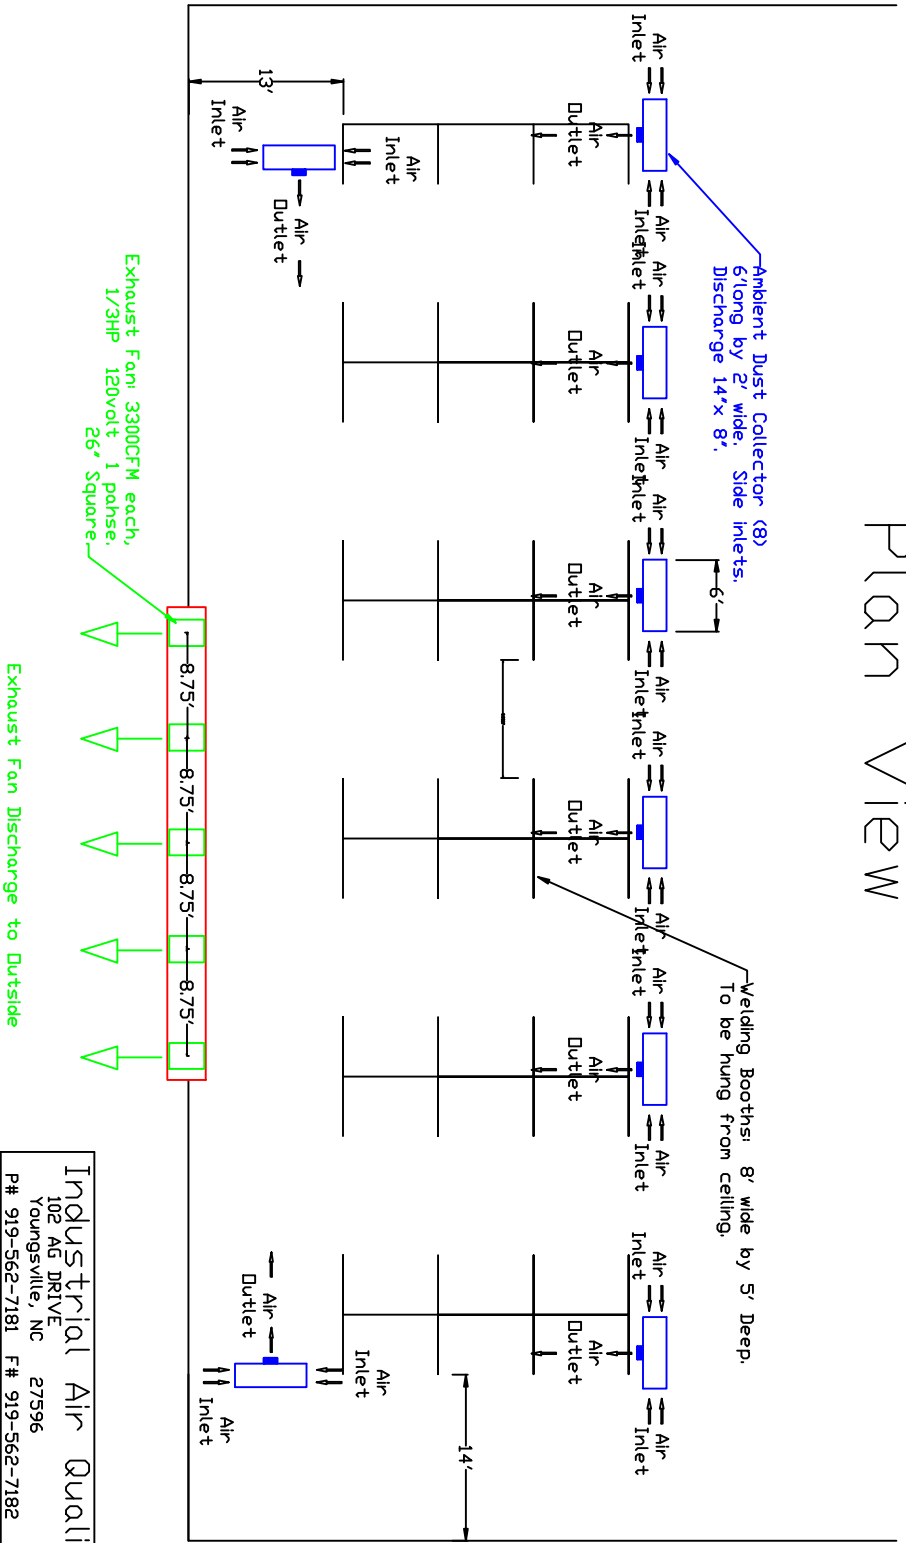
Plan View

Ambient Dust Collector (8)
6'long by 2' wide. Side inlets.
Discharge 14"x 8".

Welding Booths: 8' wide by 5' Deep.
To be hung from ceiling.

Exhaust Fan: 3300CFM each,
1/3HP 120volt 1 pahse.
26" Square

Exhaust Fan Discharge to Outside

13'
6'
14'
8.75'
8.75'
8.75'
8.75'

Air Inlet
Air Outlet
Air Inlet
Air Outlet
Air Inlet
Air Inlet
Air Outlet
Air Inlet
Air Inlet
Air Outlet
Air Inlet
Air Inlet
Air Outlet
Air Inlet
Air Inlet
Air Outlet
Air Inlet
Air Inlet
Air Outlet
Air Inlet
Air Inlet
Air Outlet
Air Inlet
Air Outlet
Air Inlet
Air Inlet

Industrial Air Quali
102 AG DRIVE
Youngsville, NC 27596
P# 919-562-7181 F# 919-562-7182